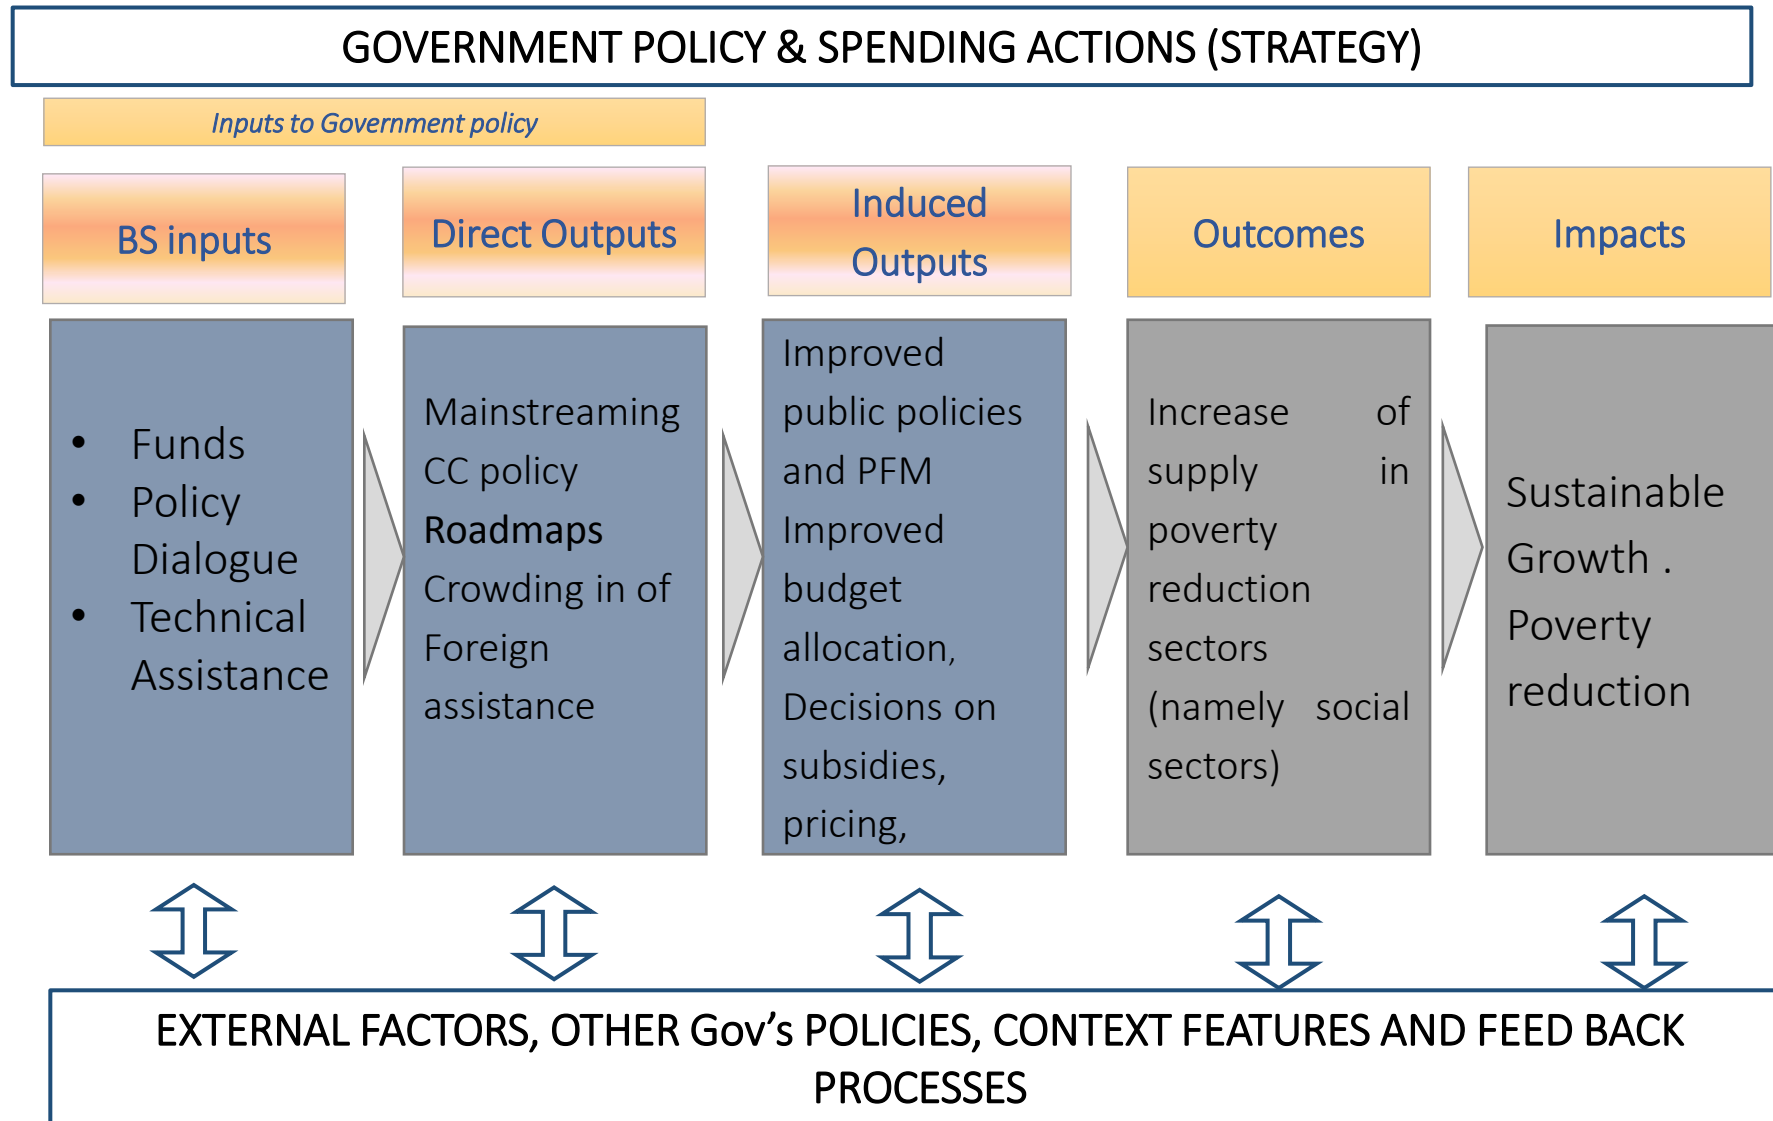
GOVERNMENT POLICY & SPENDING ACTIONS (STRATEGY)

Inputs to Government policy

BS inputs

Direct Outputs

Induced Outputs

Outcomes

Impacts

- Funds
- Policy Dialogue
- Technical Assistance

Mainstreaming CC policy Roadmaps Crowding in of Foreign assistance

Improved public policies and PFM Improved budget allocation, Decisions on subsidies, pricing,

Increase of supply in poverty reduction sectors (namely social sectors)

Sustainable Growth . Poverty reduction

EXTERNAL FACTORS, OTHER Gov's POLICIES, CONTEXT FEATURES AND FEED BACK PROCESSES